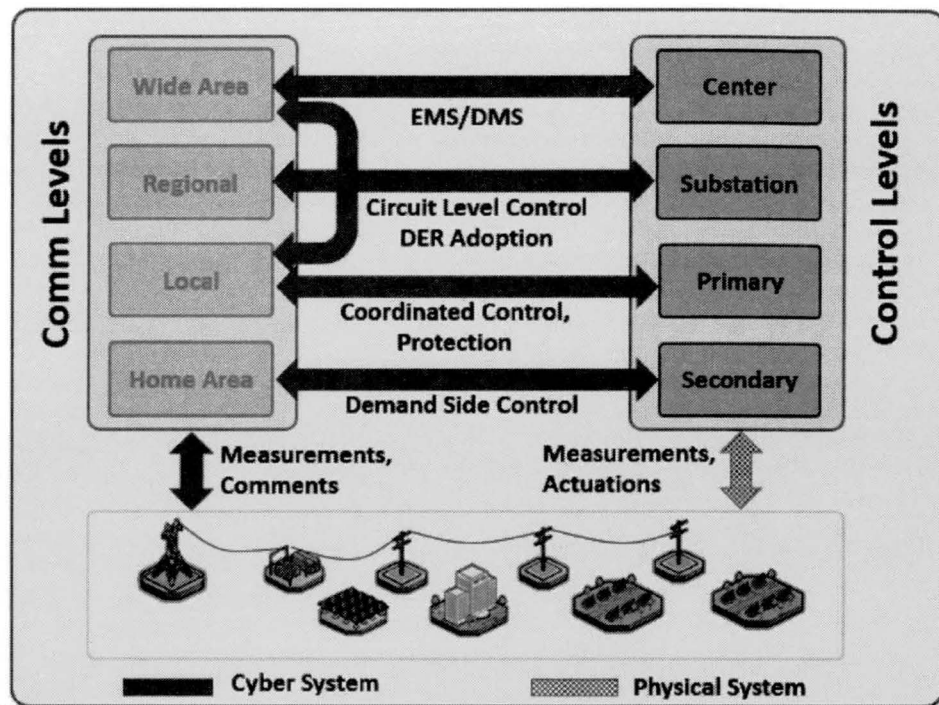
Comm Levels

Wide Area

Regional

Local

Home Area

EMS/DMS

Circuit Level Control
DER Adoption

Coordinated Control,
Protection

Demand Side Control

Center

Substation

Primary

Secondary

Control Levels

Measurements,
Comments

Measurements,
Actuations

Cyber System

Physical System